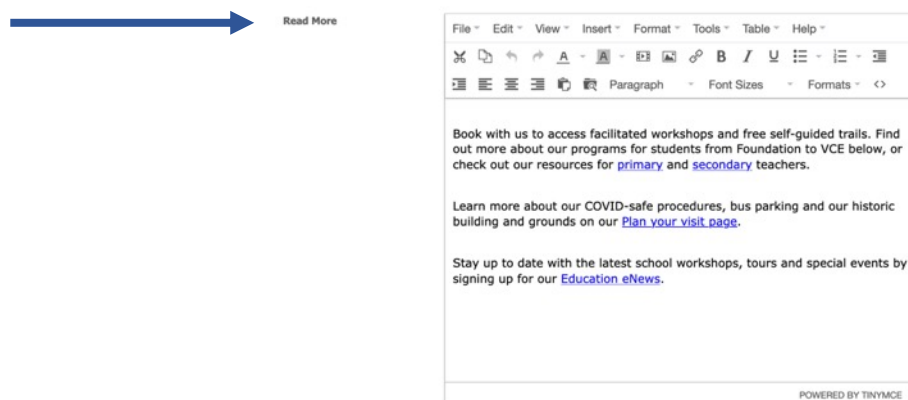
Read More

File Edit View Insert Format Tools Table Help

Paragraph Font Sizes Formats

Book with us to access facilitated workshops and free self-guided trails. Find out more about our programs for students from Foundation to VCE below, or check out our resources for primary and secondary teachers.

Learn more about our COVID-safe procedures, bus parking and our historic building and grounds on our Plan your visit page.

Stay up to date with the latest school workshops, tours and special events by signing up for our Education eNews.

POWERED BY TINYMCE